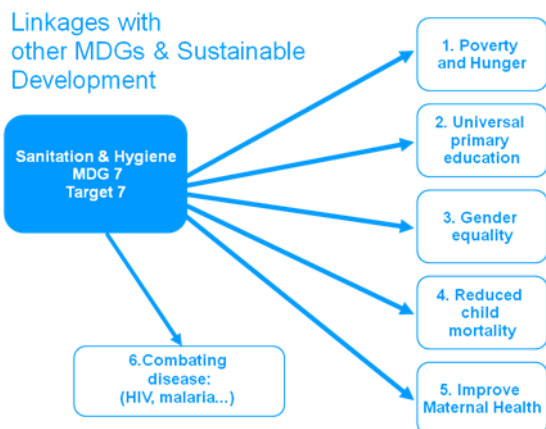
Linkages with other MDGs & Sustainable Development

Sanitation & Hygiene
MDG 7
Target 7

1. Poverty and Hunger

2. Universal primary education

3. Gender equality

4. Reduced child mortality

5. Improve Maternal Health

6.Combating disease: (HIV, malaria...)